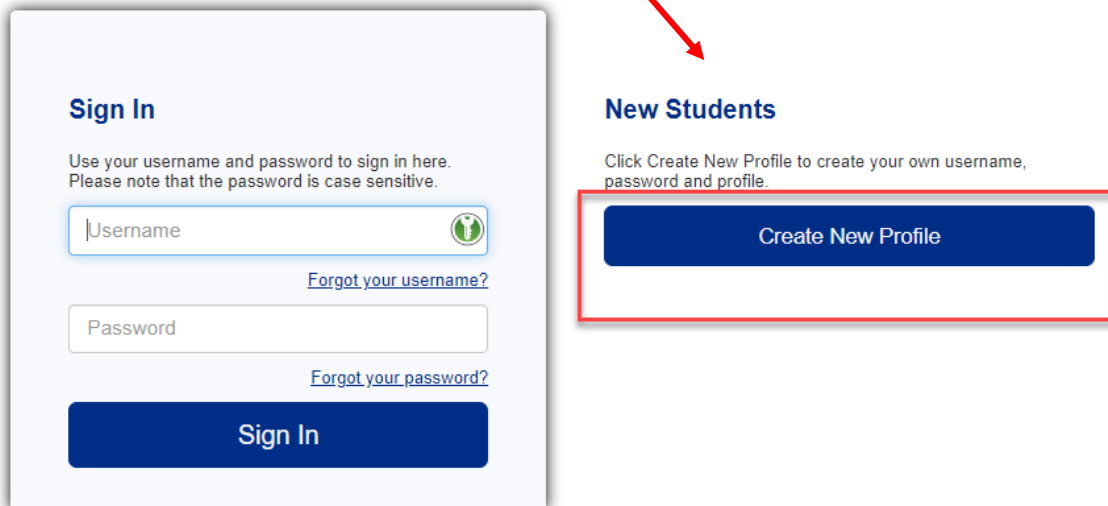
Sign In

Use your username and password to sign in here. Please note that the password is case sensitive.

Username

Forgot your username?

Password

Forgot your password?

Sign In

New Students

Click Create New Profile to create your own username, password and profile.

Create New Profile